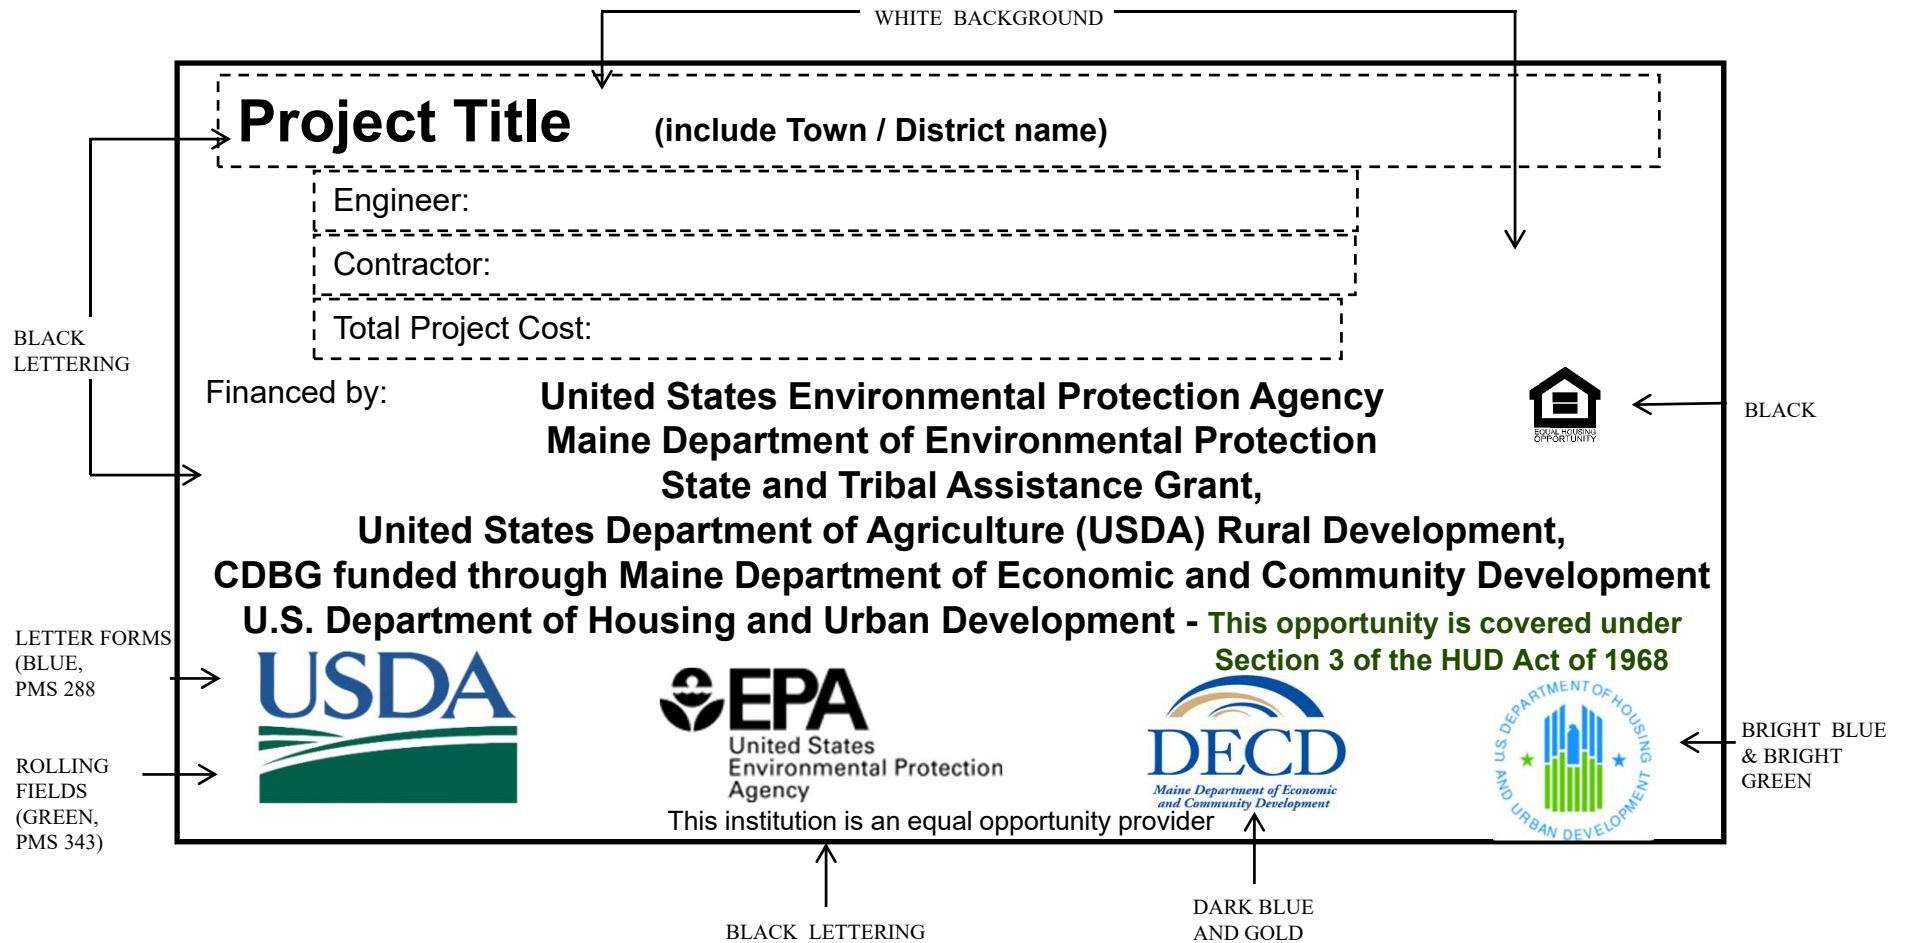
WHITE BACKGROUND

Project Title (include Town / District name)

Engineer:

Contractor:

Total Project Cost:

BLACK LETTERING

Financed by:

United States Environmental Protection Agency
Maine Department of Environmental Protection
State and Tribal Assistance Grant,
United States Department of Agriculture (USDA) Rural Development,
CDBG funded through Maine Department of Economic and Community Development
U.S. Department of Housing and Urban Development - This opportunity is covered under Section 3 of the HUD Act of 1968

EQUAL HOUSING OPPORTUNITY

BLACK

LETTER FORMS (BLUE, PMS 288

USDA

ROLLING FIELDS (GREEN, PMS 343)

EPA
United States
Environmental Protection
Agency

DECD
Maine Department of Economic and Community Development

U.S. DEPARTMENT OF HOUSING AND URBAN DEVELOPMENT

BRIGHT BLUE & BRIGHT GREEN

This institution is an equal opportunity provider

BLACK LETTERING

DARK BLUE AND GOLD